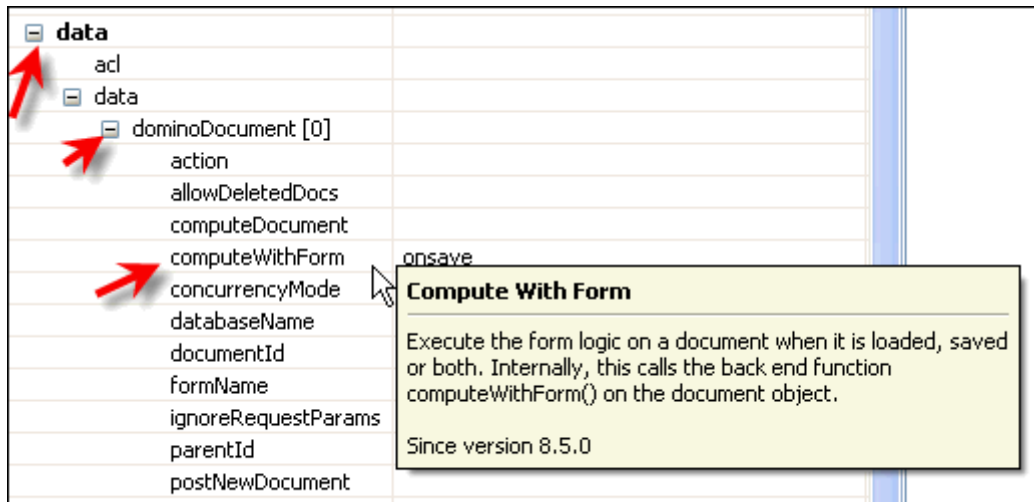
data
acl
data
dominoDocument [0]
action
allowDeletedDocs
computeDocument
computeWithForm onsave
concurrencyMode
databaseName
documentId
formName
ignoreRequestParams
parentId
postNewDocument

Compute With Form

Execute the form logic on a document when it is loaded, saved or both. Internally, this calls the back end function computeWithForm() on the document object.

Since version 8.5.0